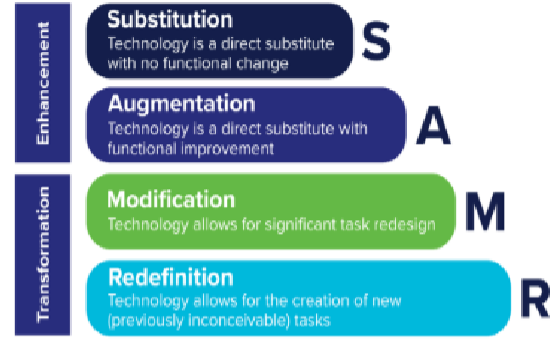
Enhancement

Substitution
Technology is a direct substitute with no functional change
S

Augmentation
Technology is a direct substitute with functional improvement
A

Transformation

Modification
Technology allows for significant task redesign
M

Redefinition
Technology allows for the creation of new (previously inconceivable) tasks
R